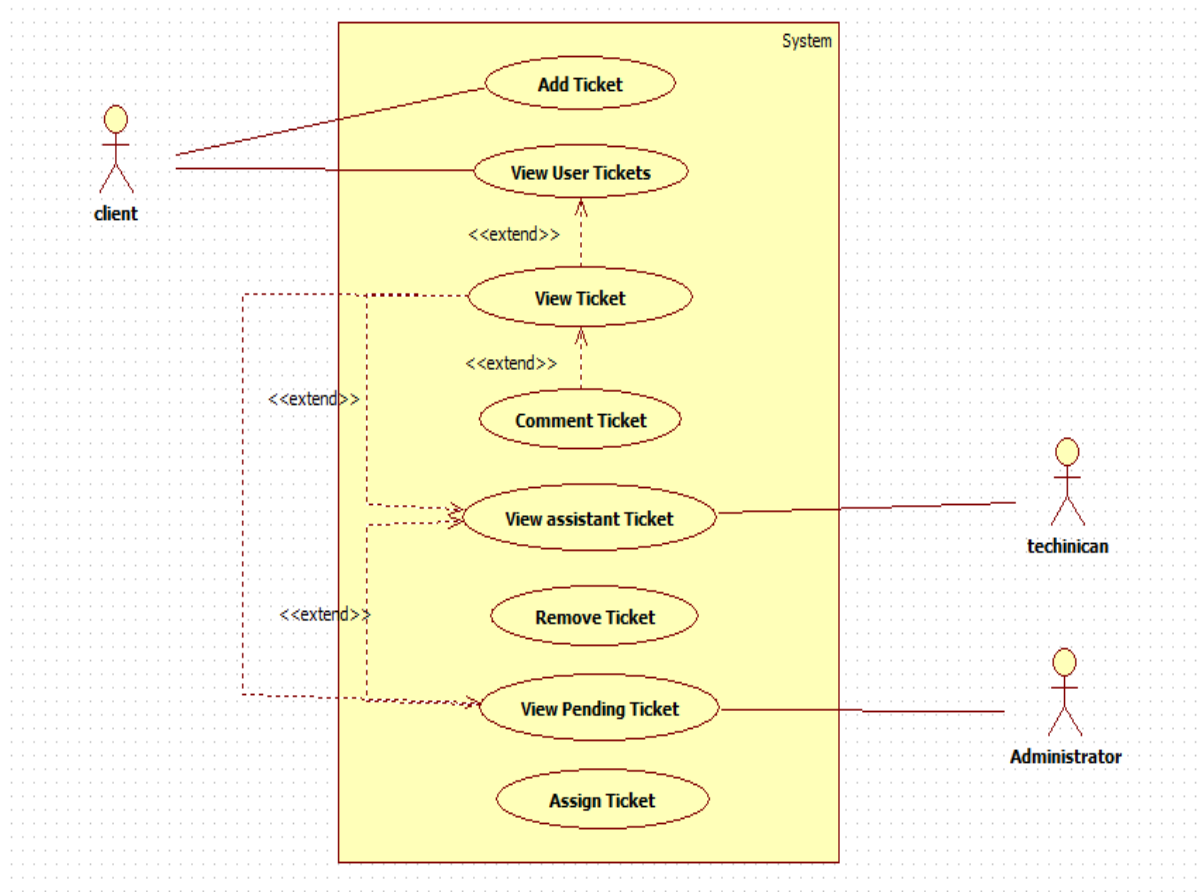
System

Add Ticket

client

View User Tickets

<<extend>>

View Ticket

<<extend>>

<<extend>>

Comment Ticket

View assistant Ticket

techinican

<<extend>>

Remove Ticket

View Pending Ticket

Administrator

Assign Ticket